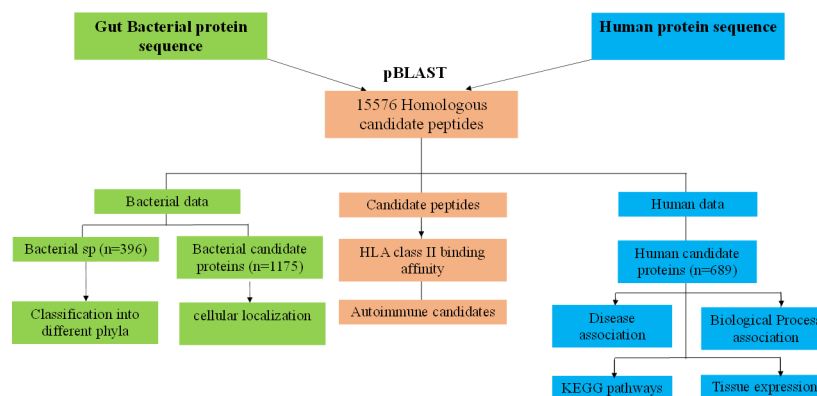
Gut Bacterial protein sequence

Human protein sequence

pBLAST

15576 Homologous candidate peptides

Bacterial data

Candidate peptides

Human data

Bacterial sp (n=396)

Bacterial candidate proteins (n=1175)

HLA class II binding affinity

Human candidate proteins (n=689)

Classification into different phyla

cellular localization

Autoimmune candidates

Disease association

Biological Process association

KEGG pathways

Tissue expression